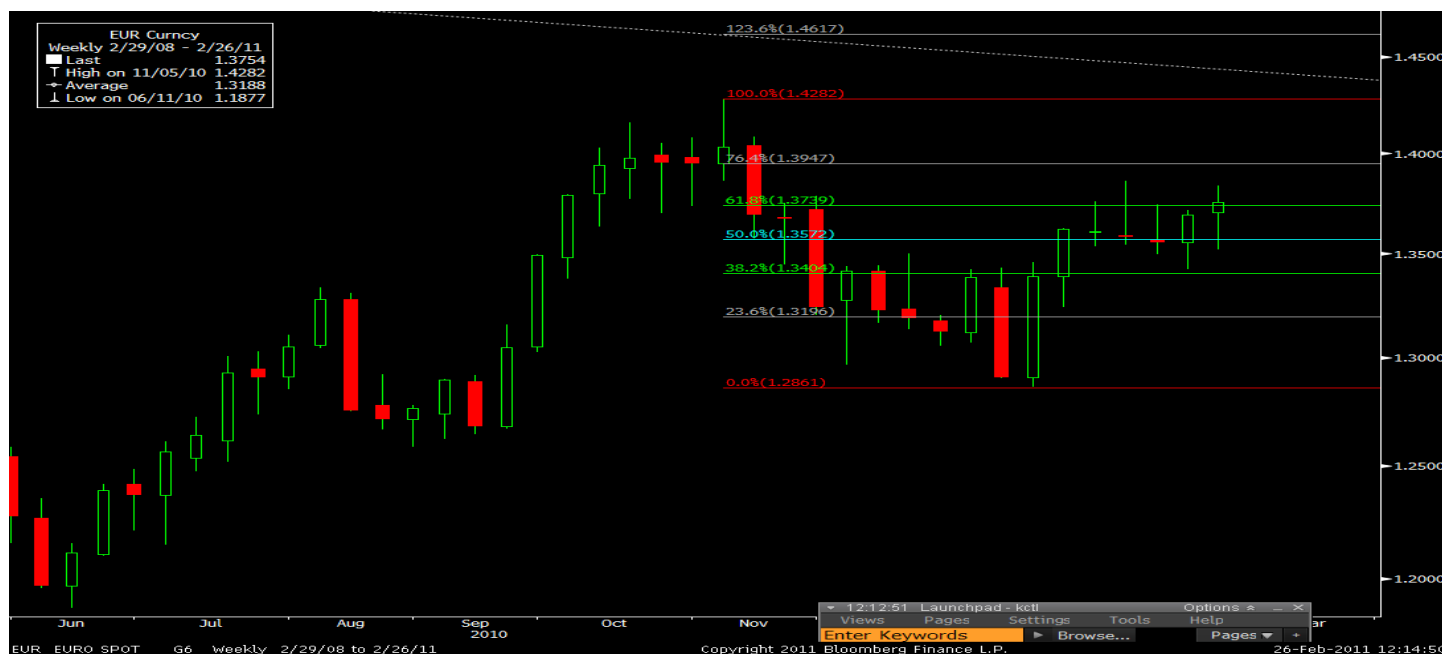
EUR Curncy
Weekly 2/29/08 - 2/26/11
Last 1.3754
High on 11/05/10 1.4282
Average 1.3188
Low on 06/11/10 1.1877

123.6%(1.4617)
100.0%(1.4282)
76.4%(1.3947)
61.8%(1.3739)
50.0%(1.3572)
38.2%(1.3404)
23.6%(1.3196)
0.0%(1.2861)

1.4500
1.4000
1.3500
1.3000
1.2500
1.2000

Jun
Jul
Aug
Sep
2010
Oct
Nov
Mar

12:12:51 Launchpad - kctl
Options
Views Pages Settings Tools Help
Enter Keywords
Browse...
Pages
+

EUR EURO SPOT G6 Weekly 2/29/08 to 2/26/11 Copyright 2011 Bloomberg Finance L.P. 26-Feb-2011 12:14:50